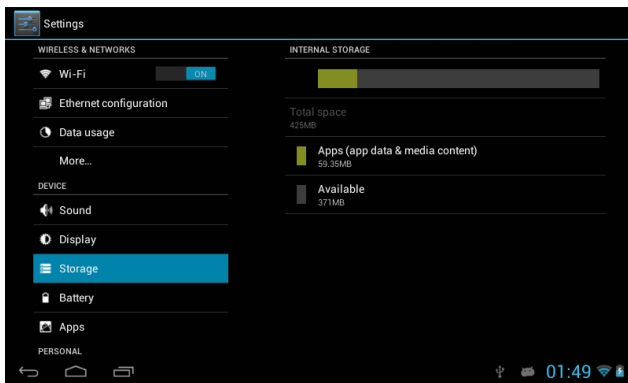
Settings

WIRELESS & NETWORKS

Wi-Fi ON

Ethernet configuration

Data usage

More...

DEVICE

Sound

Display

Storage

Battery

Apps

PERSONAL

INTERNAL STORAGE

Total space
425MB

Apps (app data & media content)
59.35MB

Available
371MB

01:49